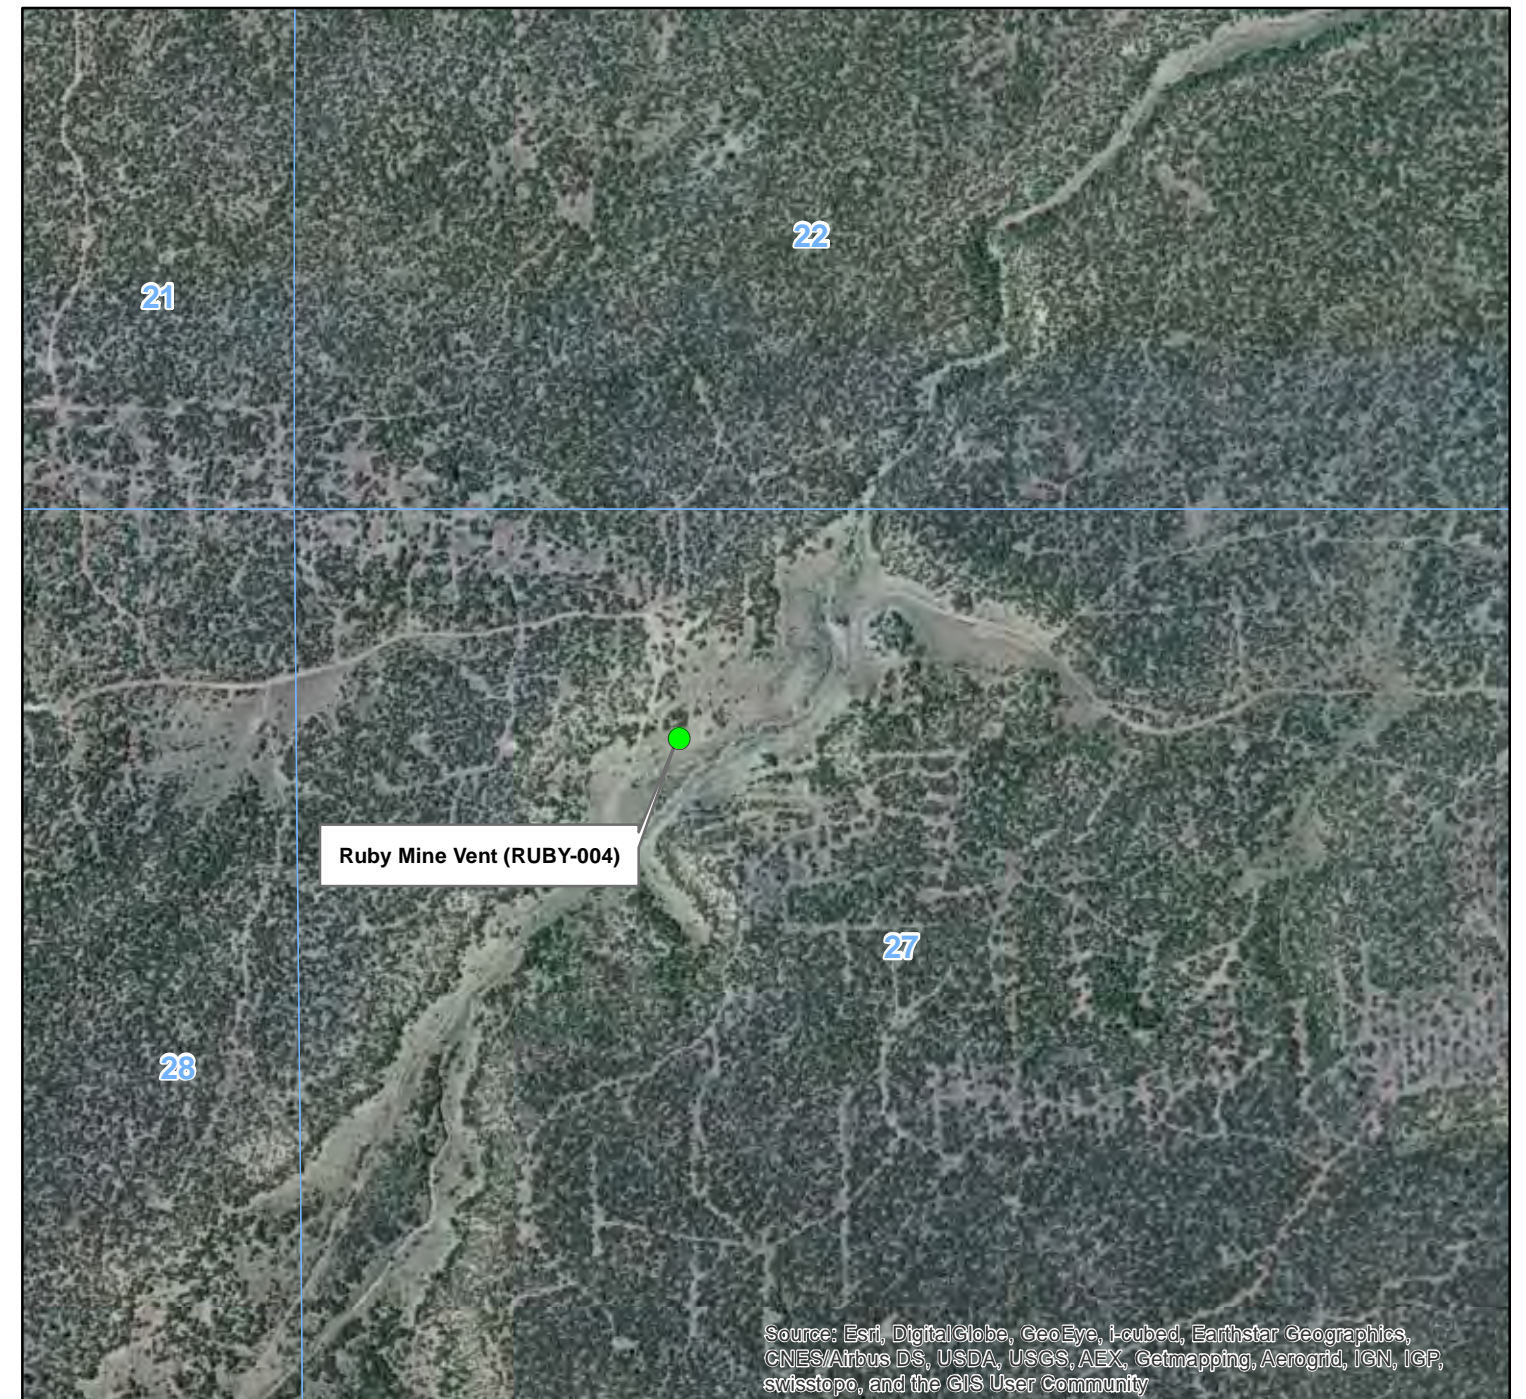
22

21

Ruby Mine Vent (RUBY-004)

27

28

Source: Esri, DigitalGlobe, GeoEye, i-cubed, Earthstar Geographics, CNES/Airbus DS, USDA, USGS, AEX, Getmapping, Aerogrid, IGN, IGP, swisstopo, and the GIS User Community